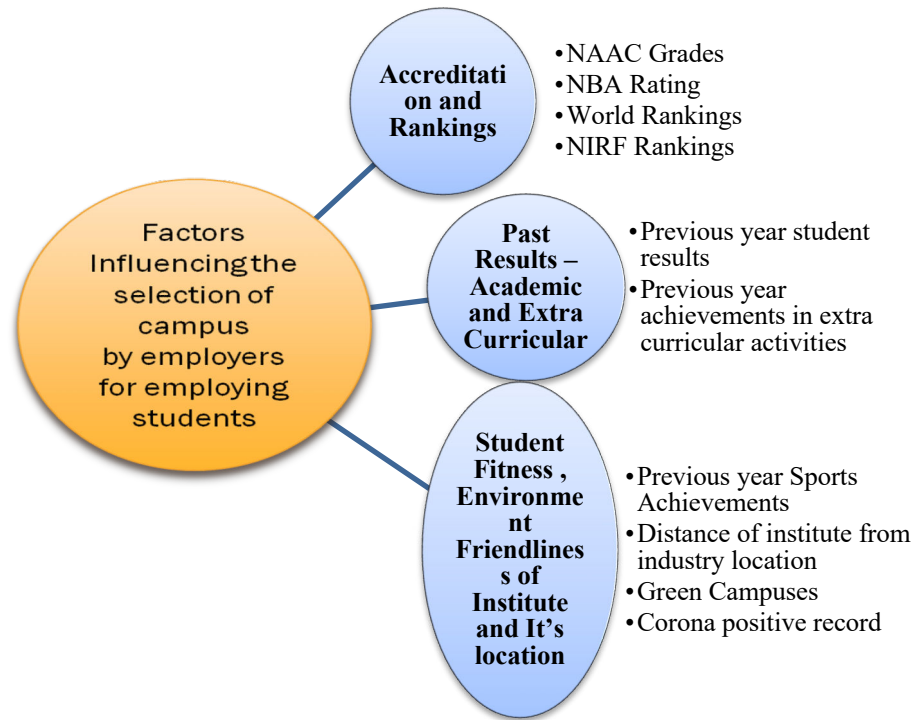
Factors Influencing the selection of campus by employers for employing students

Accreditation and Rankings

• NAAC Grades
• NBA Rating
• World Rankings
• NIRF Rankings

Past Results – Academic and Extra Curricular

• Previous year student results
• Previous year achievements in extra curricular activities

Student Fitness , Environment Friendliness of Institute and It's location

• Previous year Sports Achievements
• Distance of institute from industry location
• Green Campuses
• Corona positive record